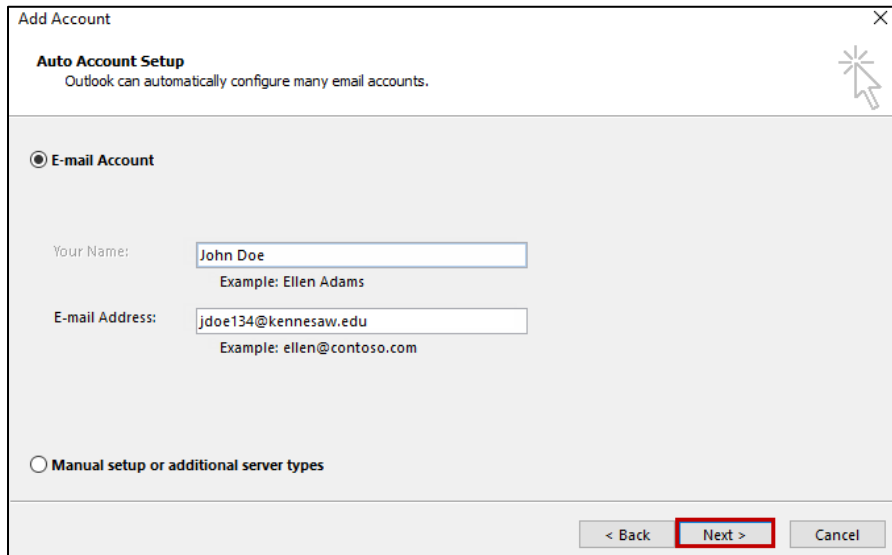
Add Account

×

Auto Account Setup
Outlook can automatically configure many email accounts.

E-mail Account

Your Name: John Doe
Example: Ellen Adams

E-mail Address: jdoe134@kennesaw.edu
Example: ellen@contoso.com

Manual setup or additional server types

< Back Next > Cancel